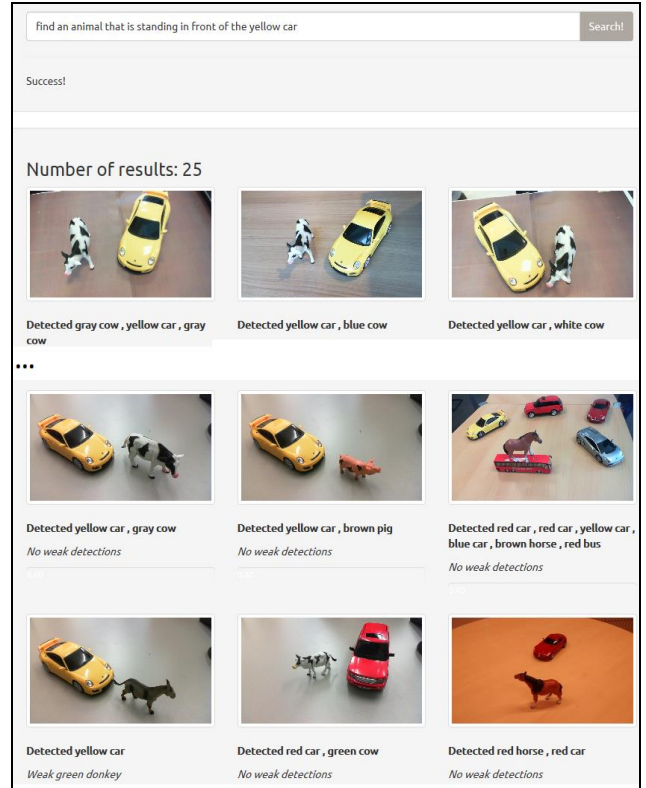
find an animal that is standing in front of the yellow car

Search!

Success!

Number of results: 25

Detected gray cow , yellow car , gray cow

Detected yellow car , blue cow

Detected yellow car , white cow

•••

Detected yellow car , gray cow

No weak detections

Detected yellow car , brown pig

No weak detections

Detected red car , red car , yellow car , blue car , brown horse , red bus

No weak detections

Detected yellow car

Weak green donkey

Detected red car , green cow

No weak detections

Detected red horse , red car

No weak detections